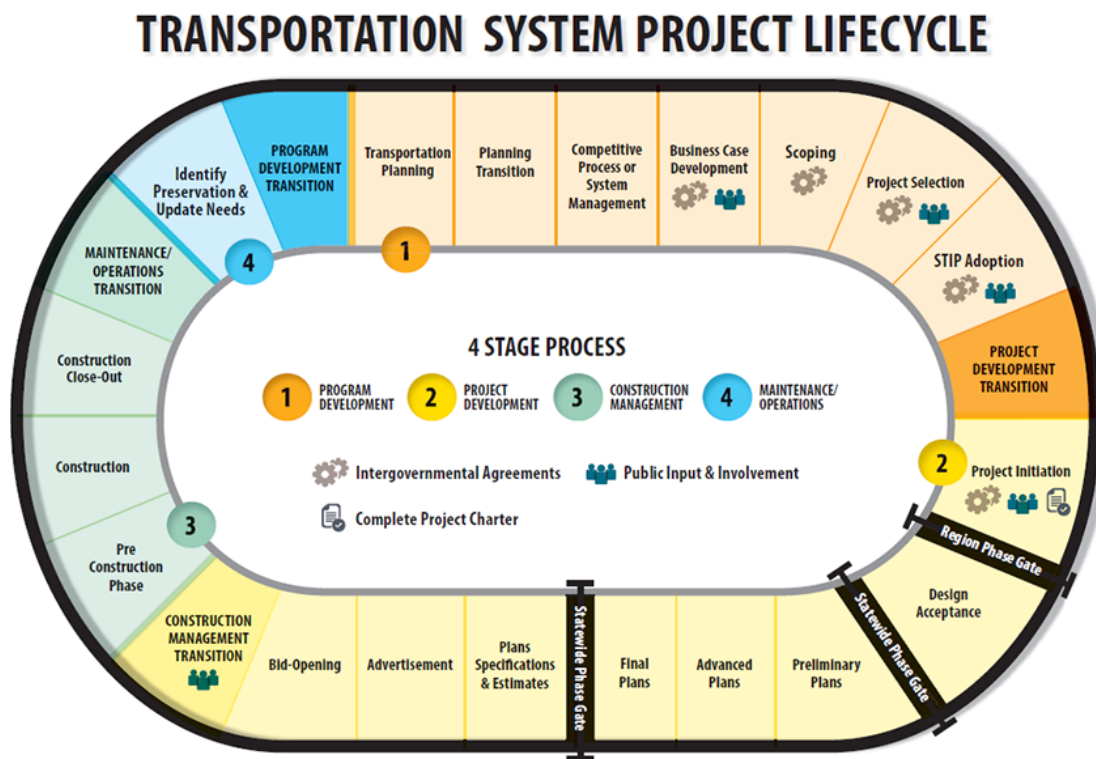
TRANSPORTATION SYSTEM PROJECT LIFECYCLE

PROGRAM DEVELOPMENT TRANSITION

Transportation Planning

Planning Transition

Competitive Process or System Management

Business Case Development

Scoping

Project Selection

STIP Adoption

PROJECT DEVELOPMENT TRANSITION

2

Project Initiation

Region Phase Gate

Design Acceptance

Statewide Phase Gate

Preliminary Plans

Advanced Plans

Final Plans

Statewide Phase Gate

Plans Specifications & Estimates

Advertisement

Bid-Opening

CONSTRUCTION MANAGEMENT TRANSITION

3

Pre Construction Phase

Construction

Construction Close-Out

MAINTENANCE/ OPERATIONS TRANSITION

4

Identify Preservation & Update Needs

1

4 STAGE PROCESS

1 PROGRAM DEVELOPMENT

2 PROJECT DEVELOPMENT

3 CONSTRUCTION MANAGEMENT

4 MAINTENANCE/ OPERATIONS

Intergovernmental Agreements

Public Input & Involvement

Complete Project Charter